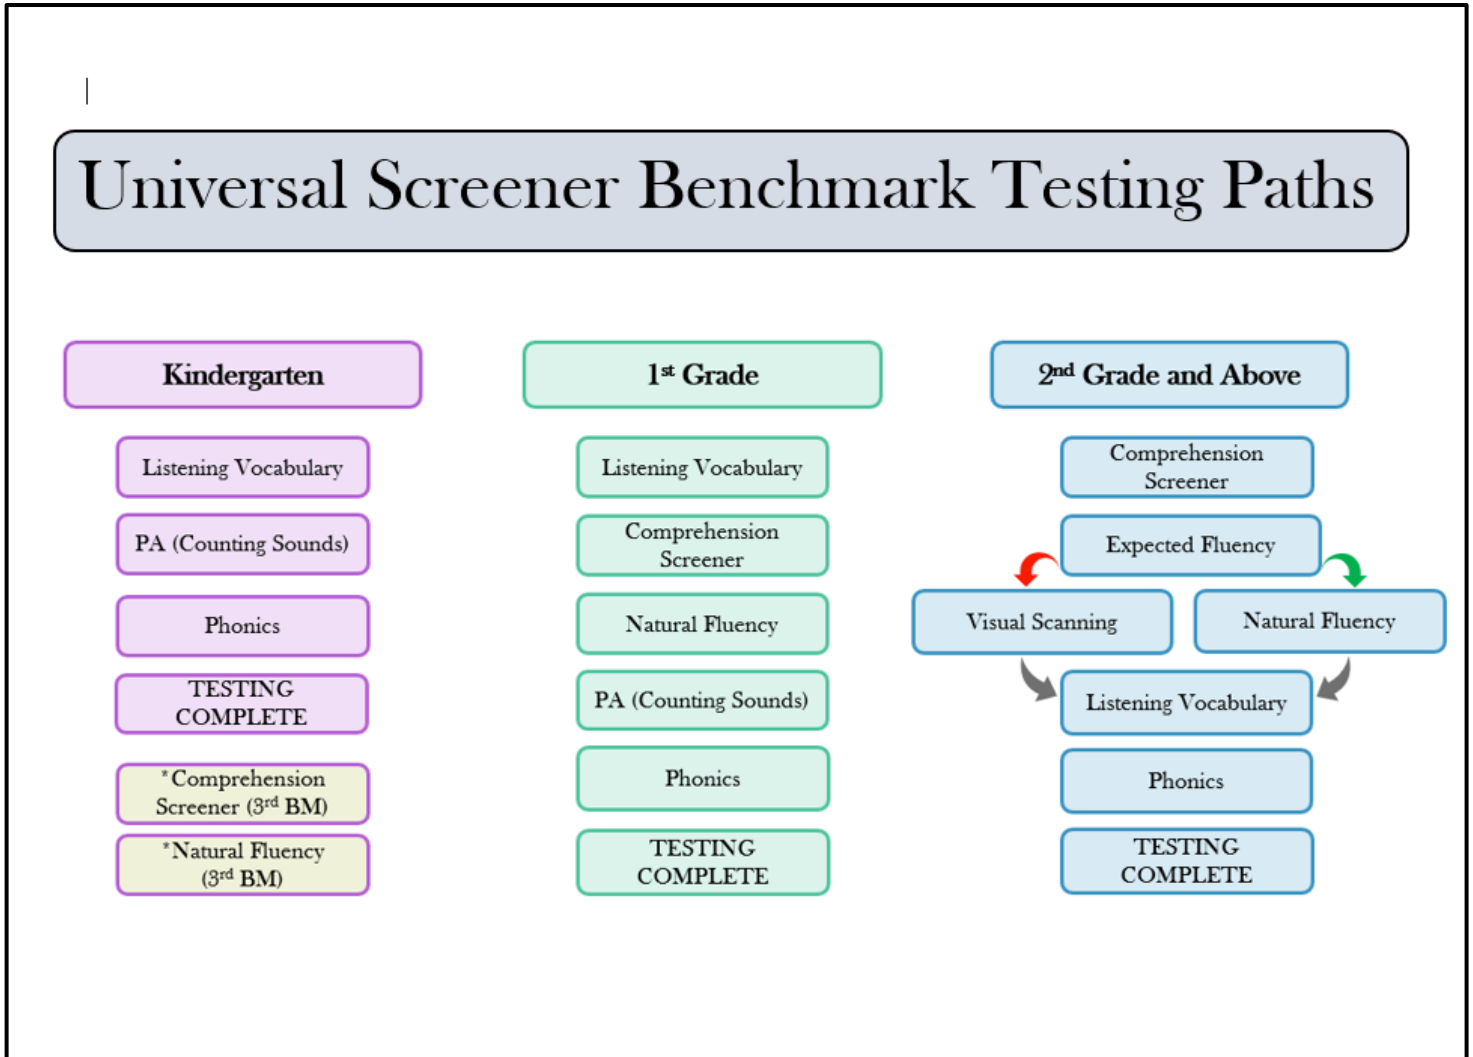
Universal Screener Benchmark Testing Paths

Kindergarten

Listening Vocabulary

PA (Counting Sounds)

Phonics

TESTING COMPLETE

*Comprehension Screener (3$^{rd}$ BM)

*Natural Fluency (3$^{rd}$ BM)

1$^{st}$ Grade

Listening Vocabulary

Comprehension Screener

Natural Fluency

PA (Counting Sounds)

Phonics

TESTING COMPLETE

2$^{nd}$ Grade and Above

Comprehension Screener

Expected Fluency

Visual Scanning

Natural Fluency

Listening Vocabulary

Phonics

TESTING COMPLETE